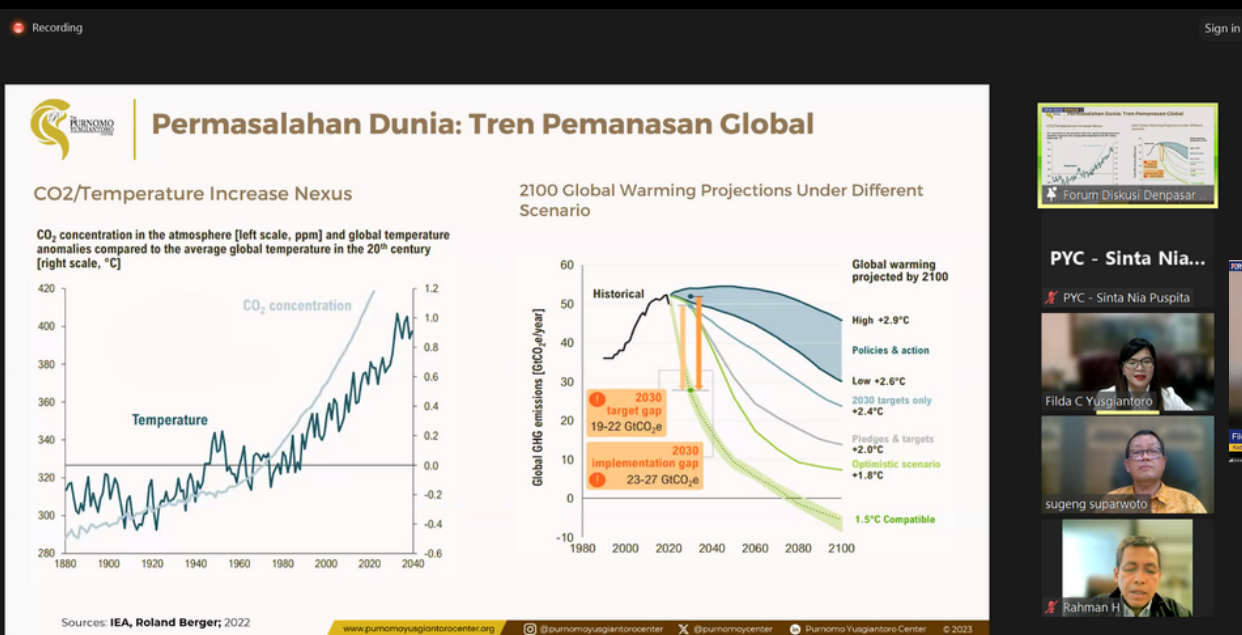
Recording

Sign in

PURNOMO YUSGIANTORO CENTER

Permasalahan Dunia: Tren Pemanasan Global

CO2/Temperature Increase Nexus

$CO_2$ concentration in the atmosphere [left scale, ppm] and global temperature anomalies compared to the average global temperature in the 20th century [right scale, °C]

$CO_2$ concentration

Temperature

420
400
380
360
340
320
300
280

1.2
1.0
0.8
0.6
0.4
0.2
0.0
-0.2
-0.4
-0.6

1880 1900 1920 1940 1960 1980 2000 2020 2040

2100 Global Warming Projections Under Different Scenario

Global GHG emissions [$GtCO_2e$/year]

60
50
40
30
20
10
0
-10

Historical

Global warming projected by 2100

High +2.9°C
Policies & action
Low +2.6°C
2030 targets only +2.4°C
Pledges & targets +2.0°C
Optimistic scenario +1.8°C
1.5°C Compatible

2030 target gap
19-22 $GtCO_2e$

2030 implementation gap
23-27 $GtCO_2e$

1980 2000 2020 2040 2060 2080 2100

Sources: IEA, Roland Berger; 2022

www.purnomoyusgiantorocenter.org | @purnomoyusgiantorocenter | @purnomoycenter | Purnomo Yusgiantoro Center | © 2023

Forum Diskusi Denpasar ...

PYC - Sinta Nia...

PYC - Sinta Nia Puspita

Filda C Yusgiantoro

sugeng suparwoto

Rahman H